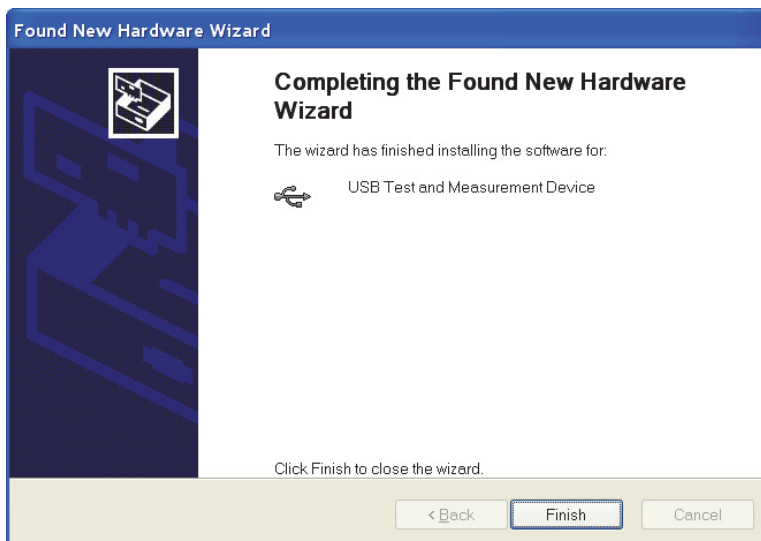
Found New Hardware Wizard

Completing the Found New Hardware Wizard

The wizard has finished installing the software for:

USB Test and Measurement Device

Click Finish to close the wizard.

< Back

Finish

Cancel